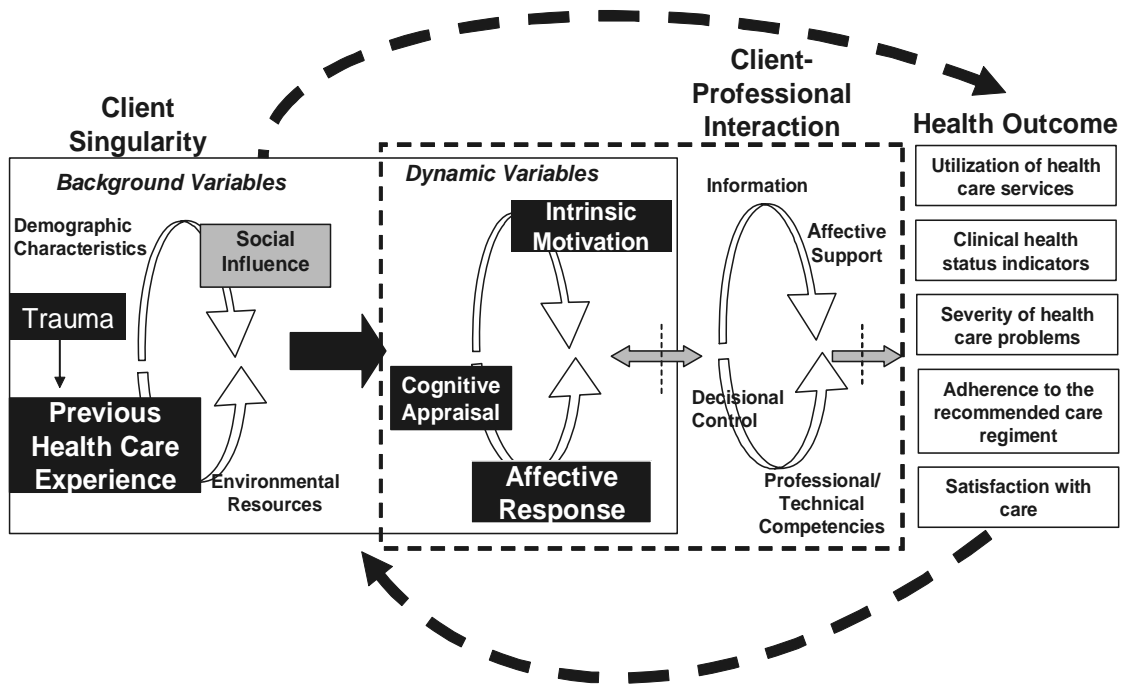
Client Singularity

Client-Professional Interaction

Health Outcome

Background Variables

Demographic Characteristics

Social Influence

Trauma

Previous Health Care Experience

Environmental Resources

Dynamic Variables

Intrinsic Motivation

Cognitive Appraisal

Affective Response

Information

Affective Support

Decisional Control

Professional/ Technical Competencies

Utilization of health care services

Clinical health status indicators

Severity of health care problems

Adherence to the recommended care regiment

Satisfaction with care